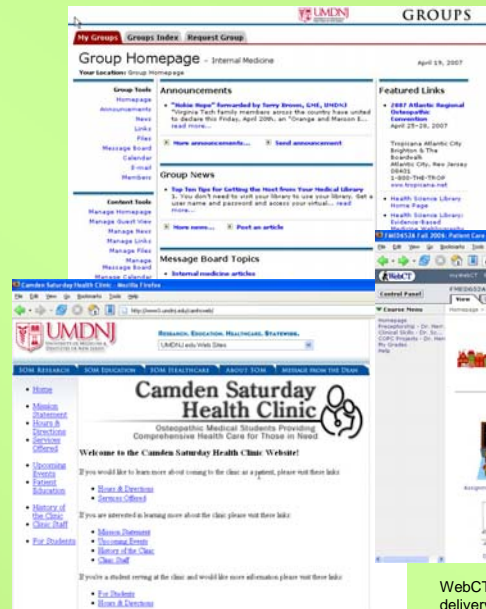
UMDNJ GROUPS

My Groups | Groups Index | Request Group

Group Homepage - Internal Medicine

Your Location: Group Homepage

April 19, 2007

Group Tools
Homepage
Announcements
News
Links
Files
Message Board
Calendar
E-mail
Members

Content Tools
Manage Homepage
Manage Guest View
Manage News
Manage Links
Manage Files
Manage Message Board

Announcements

"Hokie Hope" forwarded by Terry Brown, GME, UMDNJ
"Virginia Tech family members across the country have united to declare this Friday, April 20th, an "Orange and Maroon E... read more...

More announcements... Send announcement

Group News

Top Ten Tips for Getting the Most from Your Medical Library
1. You don't need to visit your library to use your library. Get a user name and password and access your virtual... read more...

More news... Post an article

Message Board Topics

Internal medicine articles

Featured Links

2007 Atlantic Regional Osteopathic Convention
April 25-29, 2007

Tropicana Atlantic City
Brighton & The Boardwalk
Atlantic City, New Jersey 08401
1-800-THE-TROP
www.tropicana.net

Health Science Library Home Page

Health Science Library: Evidence-Based Medicine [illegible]

FMD0452A Fall 2006: Patient Care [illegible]

WebCT myWebCT

Control Panel

FMD0452A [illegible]

View

Course Menu
Homepage
Preceptorship - Dr. Herr
Clinical Skills - Dr. Sc...
COPC Projects - Dr. Herr
My Grades
Help

Camden Saturday Health Clinic - Mozilla Firefox

File Edit View Go Bookmarks Tools Help

http://www3.umdnj.edu/camhweb/

UMDNJ UNIVERSITY OF MEDICINE & DENTISTRY OF NEW JERSEY

RESEARCH. EDUCATION. HEALTHCARE. STATEWIDE.

UMDNJ Web Sites

SOM RESEARCH | SOM EDUCATION | SOM HEALTHCARE | ABOUT SOM | MESSAGE FROM THE DEAN

Home
Mission Statement
Hours & Directions
Services Offered
Upcoming Events
Patient Education
History of the Clinic
Clinic Staff
For Students

Camden Saturday Health Clinic

Osteopathic Medical Students Providing Comprehensive Health Care for Those in Need

Welcome to the Camden Saturday Health Clinic Website!

If you would like to learn more about coming to the clinic as a patient, please visit these links:

Hours & Directions
Services Offered

If you are interested in learning more about the clinic please visit these links:

Mission Statement
Upcoming Events
History of the Clinic
Clinic Staff

If you're a student serving at the clinic and would like more information please visit these links:

For Students
Hours & Directions

WebCT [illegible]
deliver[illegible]